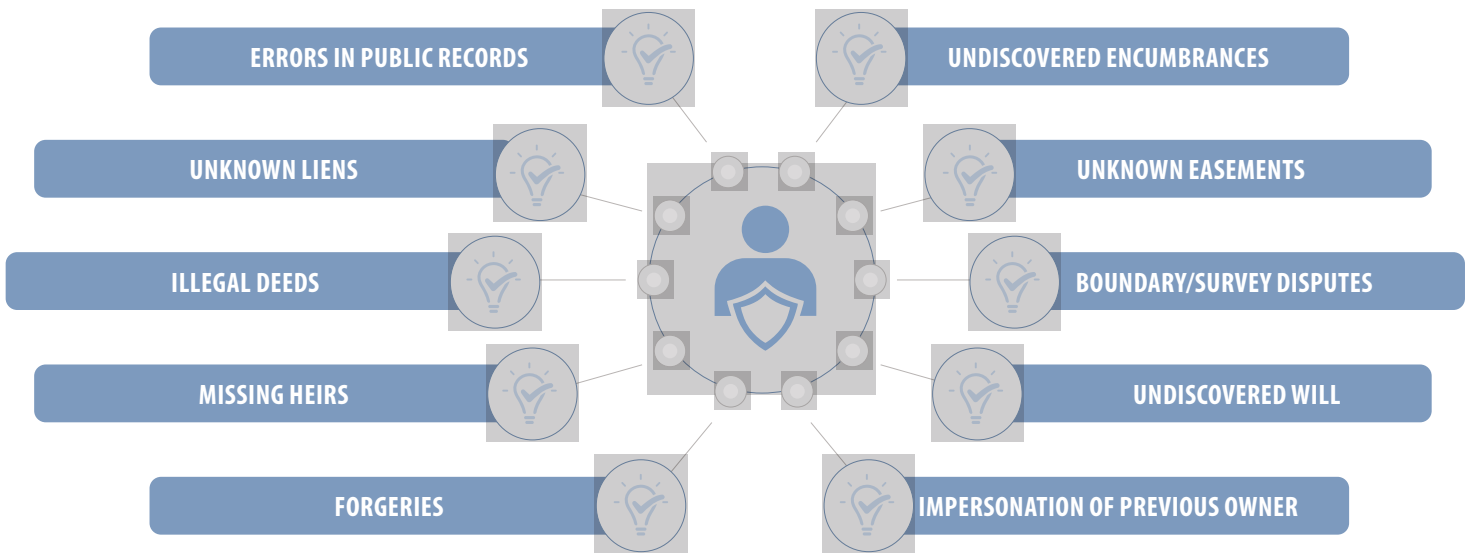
ERRORS IN PUBLIC RECORDS

UNDISCOVERED ENCUMBRANCES

UNKNOWN LIENS

UNKNOWN EASEMENTS

ILLEGAL DEEDS

BOUNDARY/SURVEY DISPUTES

MISSING HEIRS

UNDISCOVERED WILL

FORGERIES

IMPERSONATION OF PREVIOUS OWNER